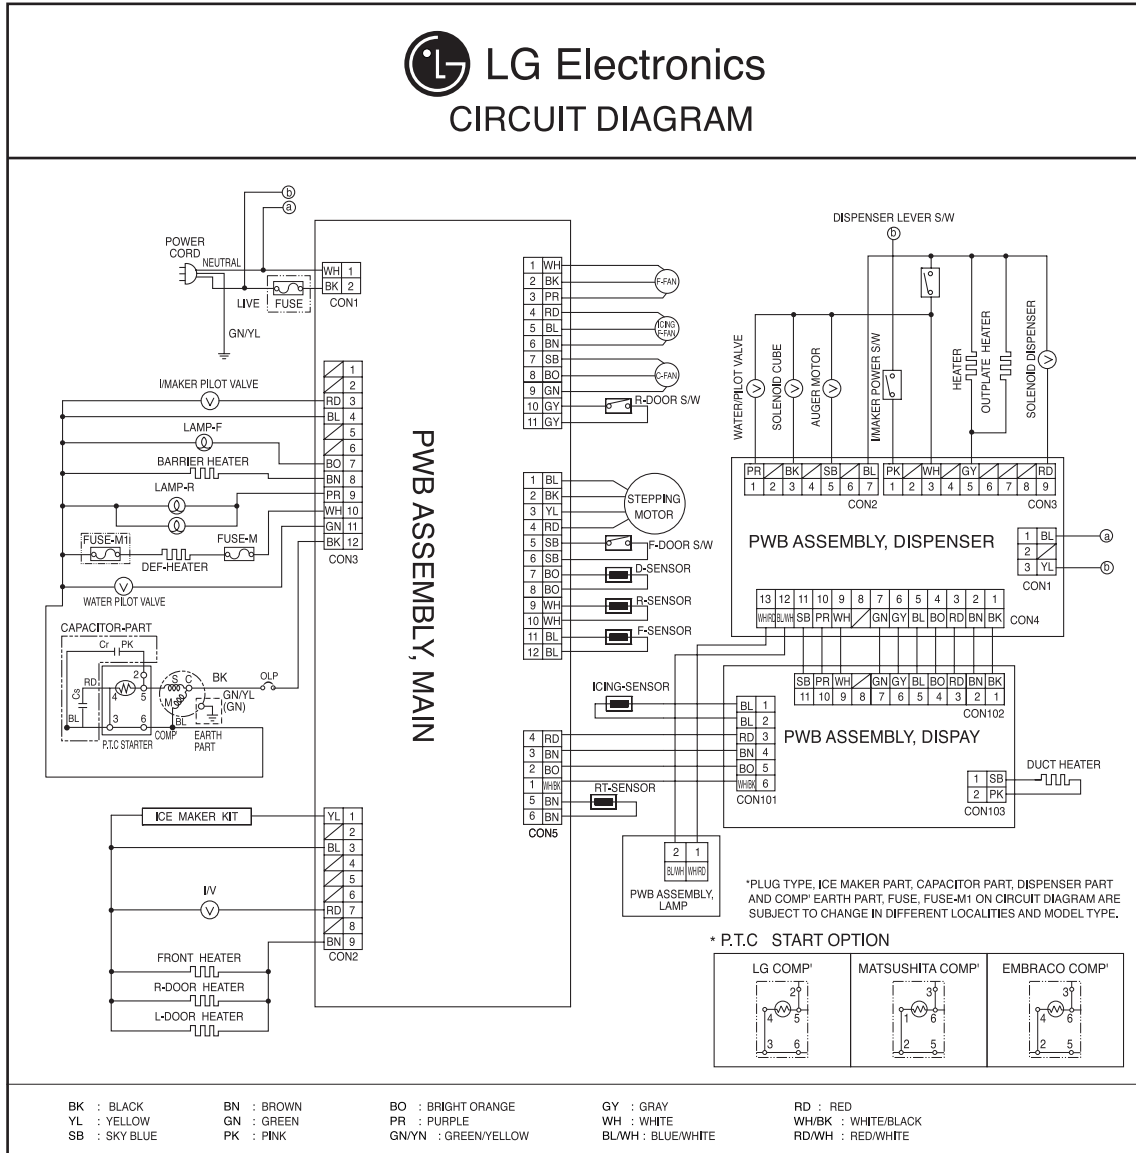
LG Electronics
CIRCUIT DIAGRAM

b
a
POWER CORD
NEUTRAL
LIVE
FUSE
GN/YL
WH 1
BK 2
CON1

I/MAKER PILOT VALVE
LAMP-F
BARRIER HEATER
LAMP-R
FUSE-M1
FUSE-M
DEF-HEATER
WATER PILOT VALVE
1
2
RD 3
BL 4
5
6
BO 7
BN 8
PR 9
WH 10
GN 11
BK 12
CON3

CAPACITOR-PART
Cr
PK
RD
Cs
BL
P.T.C STARTER
COMP
S
C
M
BK
OLP
GN/YL (GN)
BL
EARTH PART

ICE MAKER KIT
I/V
FRONT HEATER
R-DOOR HEATER
L-DOOR HEATER
YL 1
2
BL 3
4
5
6
RD 7
8
BN 9
CON2

PWB ASSEMBLY, MAIN

1 WH
2 BK
3 PR
4 RD
5 BL
6 BN
7 SB
8 BO
9 GN
10 GY
11 GY
F-FAN
ICING F-FAN
C-FAN
R-DOOR S/W

1 BL
2 BK
3 YL
4 RD
5 SB
6 SB
7 BO
8 BO
9 WH
10 WH
11 BL
12 BL
STEPPING MOTOR
F-DOOR S/W
D-SENSOR
R-SENSOR
F-SENSOR

4 RD
3 BN
2 BO
1 WH/BK
5 BN
6 BN
CON5
RT-SENSOR

DISPENSER LEVER S/W
b
WATER/PILOT VALVE
SOLENOID CUBE
AUGER MOTOR
I/MAKER POWER S/W
HEATER
OUTPLATE HEATER
SOLENOID DISPENSER
PR 1
2
BK 3
4
SB 5
6
BL 7
CON2
PK 1
2
WH 3
4
GY 5
6
7
8
RD 9
CON3
PWB ASSEMBLY, DISPENSER
1 BL
2
3 YL
CON1
a
b
13 WH/RD
12 BL/WH
11 SB
10 PR
9 WH
8
7 GN
6 GY
5 BL
4 BO
3 RD
2 BN
1 BK
CON4

ICING-SENSOR
SB 11
PR 10
WH 9
8
GN 7
GY 6
BL 5
BO 4
RD 3
BN 2
BK 1
CON102
BL 1
BL 2
RD 3
BN 4
BO 5
WH/BK 6
CON101
PWB ASSEMBLY, DISPAY
DUCT HEATER
1 SB
2 PK
CON103

2 BL/WH
1 WH/RD
PWB ASSEMBLY, LAMP

*PLUG TYPE, ICE MAKER PART, CAPACITOR PART, DISPENSER PART AND COMP' EARTH PART, FUSE, FUSE-M1 ON CIRCUIT DIAGRAM ARE SUBJECT TO CHANGE IN DIFFERENT LOCALITIES AND MODEL TYPE.

* P.T.C START OPTION
| LG COMP' | MATSUSHITA COMP' | EMBRACO COMP' |
|---|---|---|
| 2 4 5 3 6 | 3 1 6 2 5 | 3 4 6 2 5 |

BK : BLACK
YL : YELLOW
SB : SKY BLUE
BN : BROWN
GN : GREEN
PK : PINK
BO : BRIGHT ORANGE
PR : PURPLE
GN/YN : GREEN/YELLOW
GY : GRAY
WH : WHITE
BL/WH : BLUE/WHITE
RD : RED
WH/BK : WHITE/BLACK
RD/WH : RED/WHITE